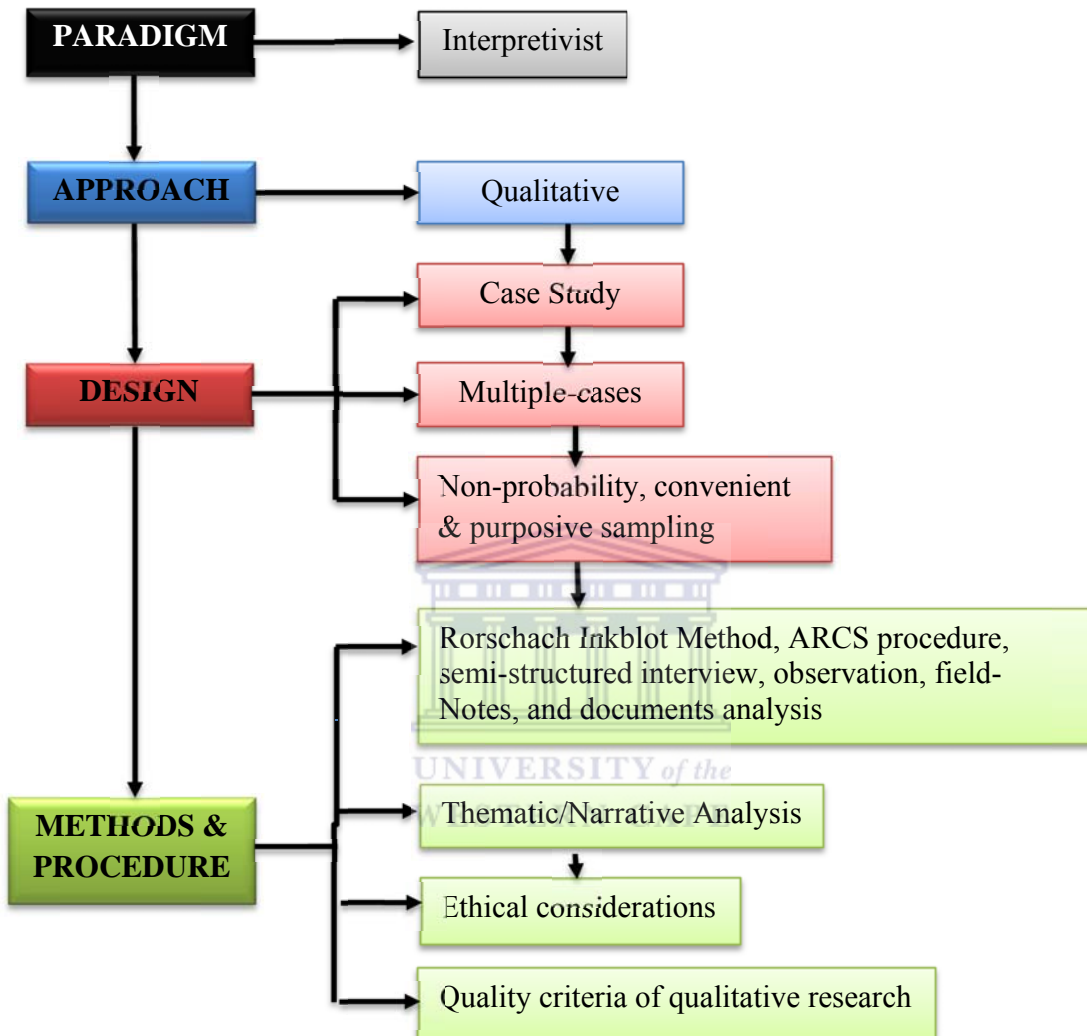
PARADIGM
Interpretivist

APPROACH
Qualitative

Case Study

DESIGN
Multiple-cases

Non-probability, convenient & purposive sampling

Rorschach Inkblot Method, ARCS procedure, semi-structured interview, observation, field-Notes, and documents analysis

UNIVERSITY of the
WESTERN CAPE

METHODS & PROCEDURE
Thematic/Narrative Analysis

Ethical considerations

Quality criteria of qualitative research